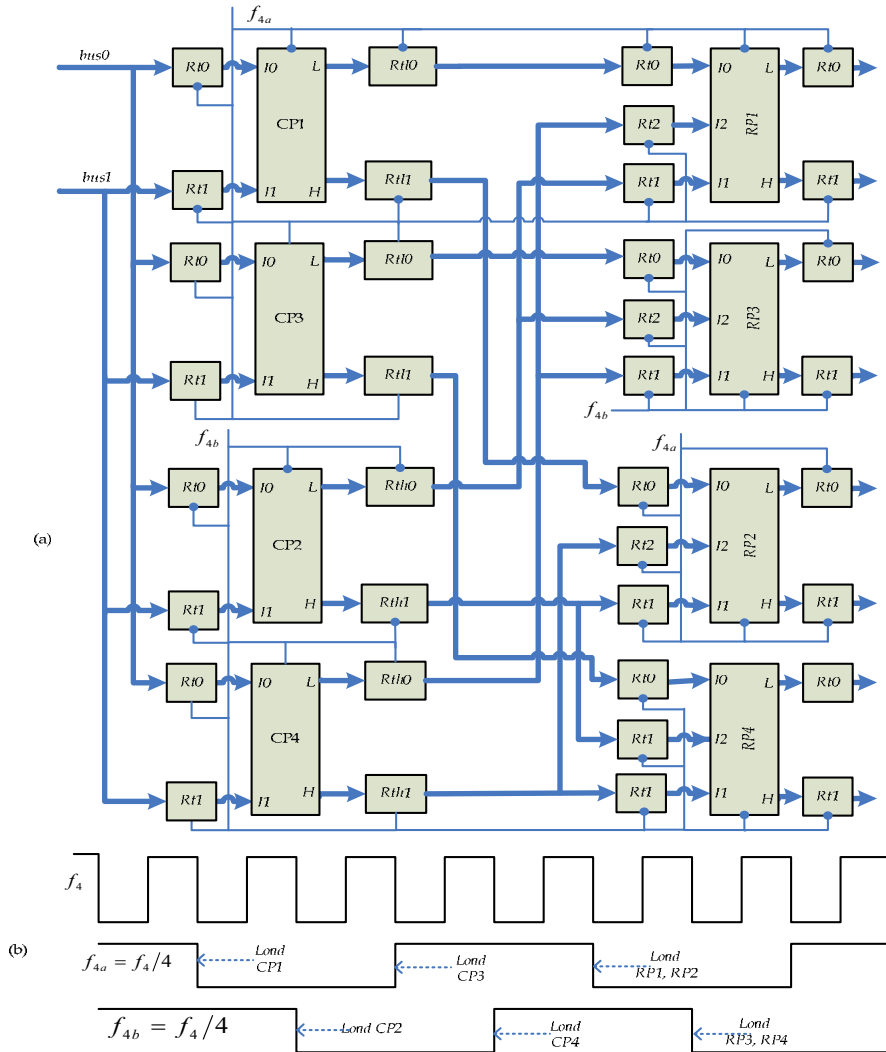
$f_{4a}$
bus0
Rt0
I0
L
Rtl0
Rt0
I0
L
Rt0
CP1
Rt2
I2
RP1
bus1
Rt1
I1
H
Rtl1
Rt1
I1
H
Rt1
Rt0
I0
L
Rtl0
Rt0
I0
L
Rt0
CP3
Rt2
I2
RP3
Rt1
I1
H
Rtl1
Rt1
I1
H
Rt1
$f_{4b}$
$f_{4b}$
$f_{4a}$
Rt0
I0
L
Rthl0
Rt0
I0
L
Rt0
(a)
CP2
Rt2
I2
RP2
Rt1
I1
H
Rthl1
Rt1
I1
H
Rt1
Rt0
I0
L
Rthl0
Rt0
I0
L
Rt0
CP4
Rt1
I2
RP4
Rt1
I1
H
Rthl1
Rt1
I1
H
Rt1
$f_4$
(b)
$f_{4a} = f_4/4$
Lond CP1
Lond CP3
Lond RP1, RP2
$f_{4b} = f_4/4$
Lond CP2
Lond CP4
Lond RP3, RP4